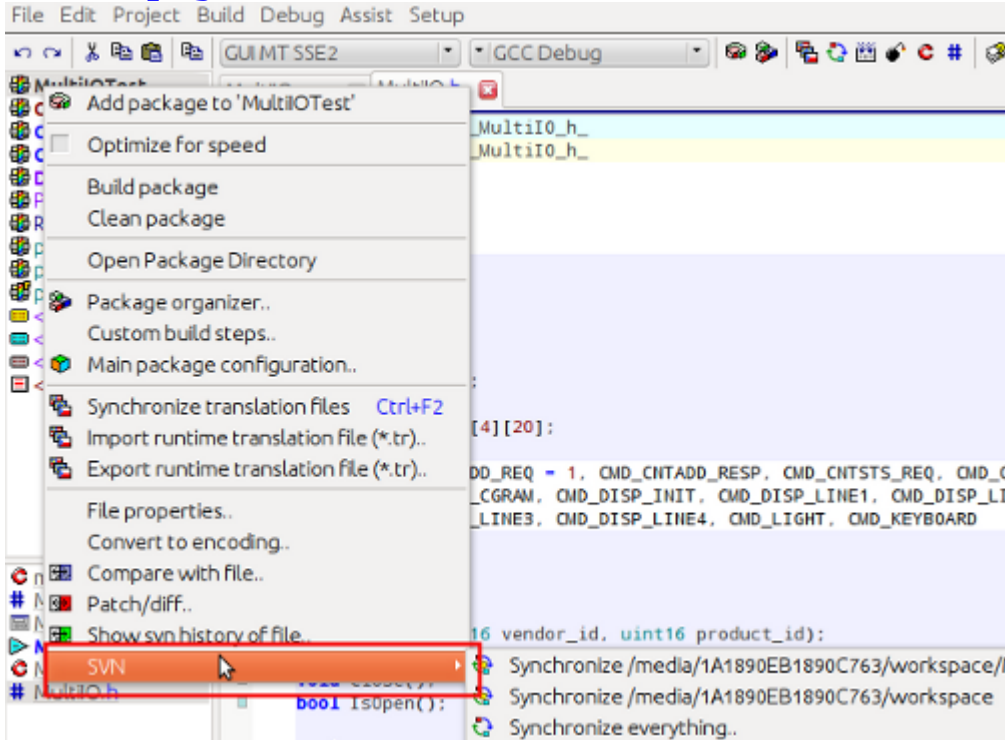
File Edit Project Build Debug Assist Setup

GUI MT SSE2 GCC Debug

MultiIOTest

Add package to 'MultiIOTest'

Optimize for speed

Build package
Clean package

Open Package Directory

Package organizer..
Custom build steps..
Main package configuration..

Synchronize translation files Ctrl+F2
Import runtime translation file (*.tr)..
Export runtime translation file (*.tr)..

File properties..
Convert to encoding..
Compare with file..
Patch/diff..
Show svn history of file..

SVN

Synchronize /media/1A1890EB1890C763/workspace/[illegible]
Synchronize /media/1A1890EB1890C763/workspace
Synchronize everything..

_MultiIO_h_
_MultiIO_h_

[4][20];

DD_REQ = 1, CMD_CNTADD_RESP, CMD_CNTSTS_REQ, CMD_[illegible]
_CGRAM, CMD_DISP_INIT, CMD_DISP_LINE1, CMD_DISP_L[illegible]
_LINE3, CMD_DISP_LINE4, CMD_LIGHT, CMD_KEYBOARD

16 vendor_id, uint16 product_id);
bool IsOpen();

MultiIO.h